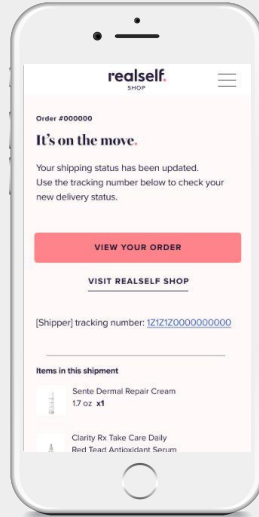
realself.
SHOP

Order #000000

It's on the move.

Your shipping status has been updated. Use the tracking number below to check your new delivery status.

VIEW YOUR ORDER

VISIT REALSELF SHOP

[Shipper] tracking number: 1Z1Z1Z0000000000

Items in this shipment

Sente Dermal Repair Cream
1.7 oz x1

Clarity Rx Take Care Daily
Red Tead Antioxidant Serum